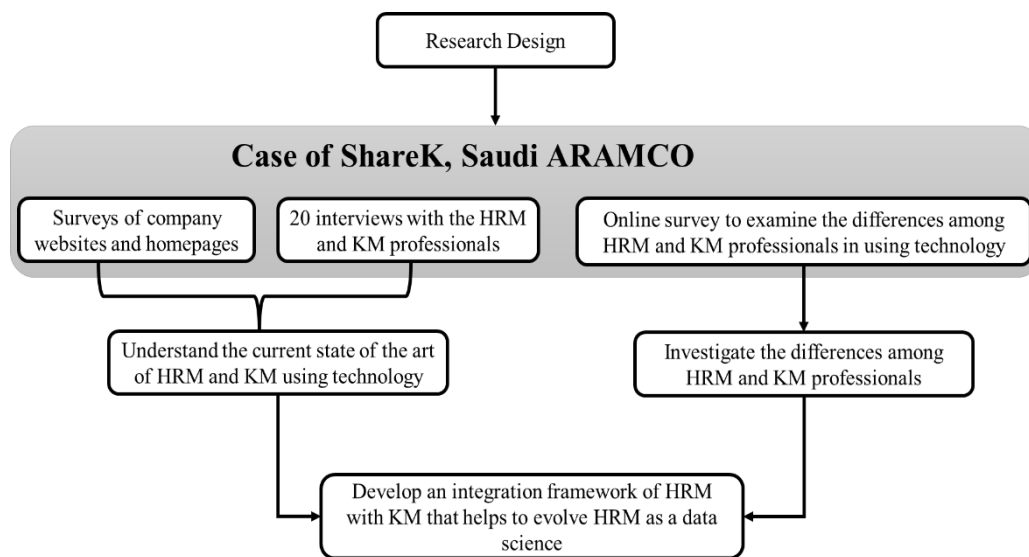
Research Design

Case of ShareK, Saudi ARAMCO

Surveys of company websites and homepages

20 interviews with the HRM and KM professionals

Online survey to examine the differences among HRM and KM professionals in using technology

Understand the current state of the art of HRM and KM using technology

Investigate the differences among HRM and KM professionals

Develop an integration framework of HRM with KM that helps to evolve HRM as a data science